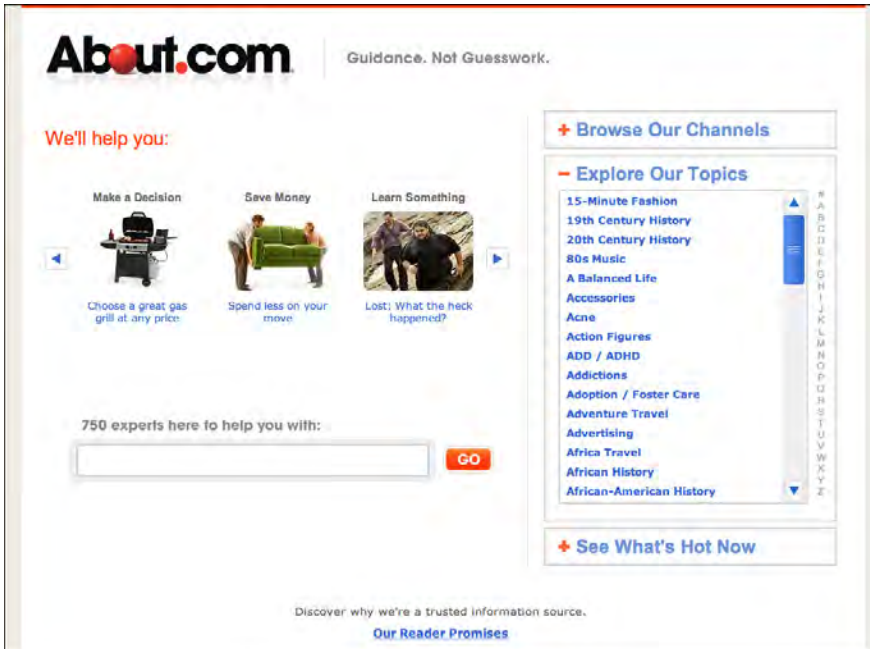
About.com

Guidance. Not Guesswork.

We'll help you:

Make a Decision

Choose a great gas grill at any price

Save Money

Spend less on your move

Learn Something

Lost: What the heck happened?

750 experts here to help you with:

GO

+ Browse Our Channels

– Explore Our Topics

15-Minute Fashion
19th Century History
20th Century History
80s Music
A Balanced Life
Accessories
Acne
Action Figures
ADD / ADHD
Addictions
Adoption / Foster Care
Adventure Travel
Advertising
Africa Travel
African History
African-American History

#
A
B
C
D
E
F
G
H
I
J
K
L
M
N
O
P
Q
R
S
T
U
V
W
X
Y
Z

+ See What's Hot Now

Discover why we're a trusted information source.

Our Reader Promises